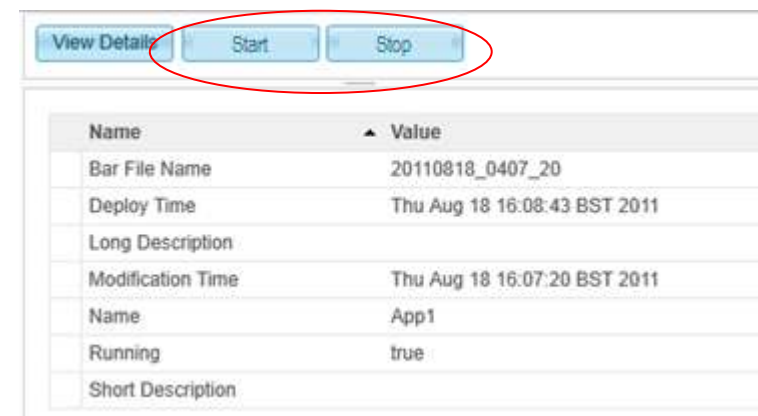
View Details Start Stop

| Name | ▲ Value |
|---|---|
| Bar File Name | 20110818_0407_20 |
| Deploy Time | Thu Aug 18 16:08:43 BST 2011 |
| Long Description | |
| Modification Time | Thu Aug 18 16:07:20 BST 2011 |
| Name | App1 |
| Running | true |
| Short Description | |